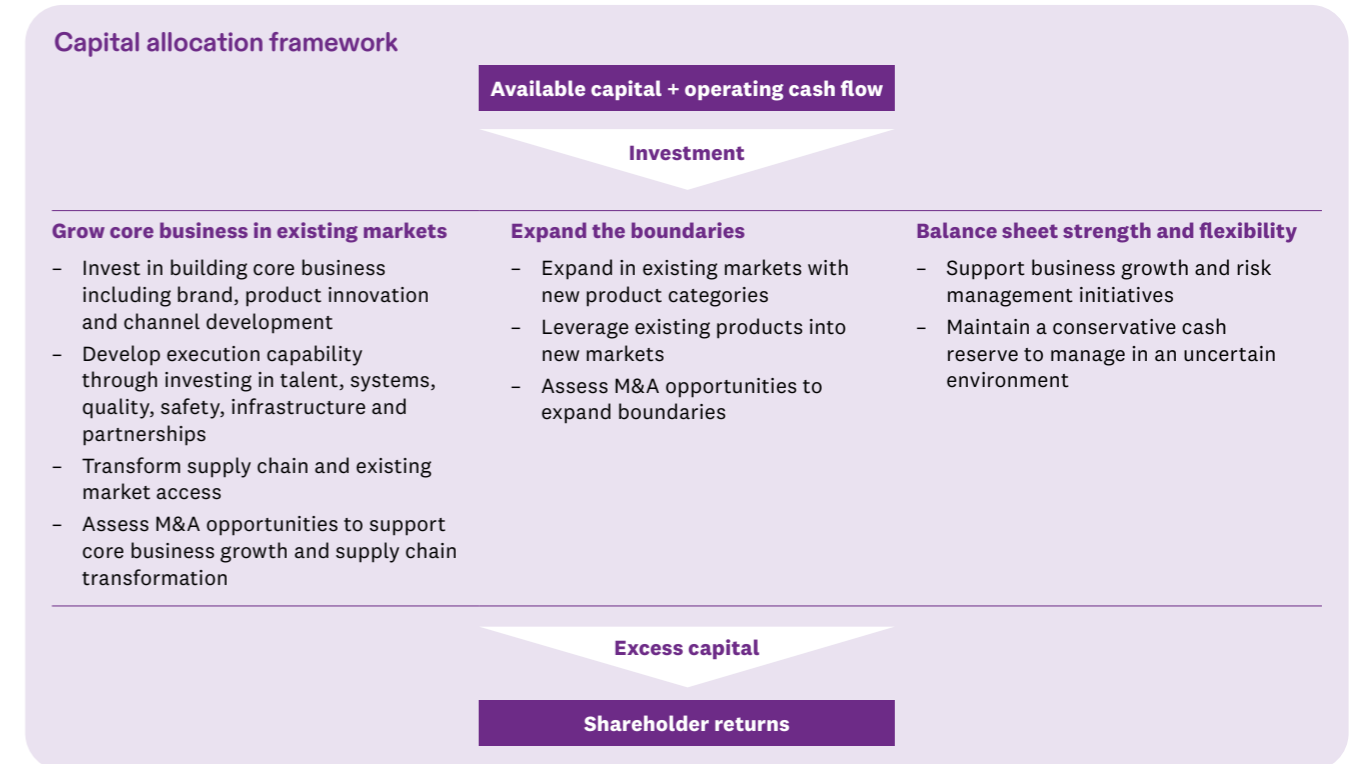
Capital allocation framework

Available capital + operating cash flow

Investment

Grow core business in existing markets

– Invest in building core business including brand, product innovation and channel development
– Develop execution capability through investing in talent, systems, quality, safety, infrastructure and partnerships
– Transform supply chain and existing market access
– Assess M&A opportunities to support core business growth and supply chain transformation

Expand the boundaries

– Expand in existing markets with new product categories
– Leverage existing products into new markets
– Assess M&A opportunities to expand boundaries

Balance sheet strength and flexibility

– Support business growth and risk management initiatives
– Maintain a conservative cash reserve to manage in an uncertain environment

Excess capital

Shareholder returns